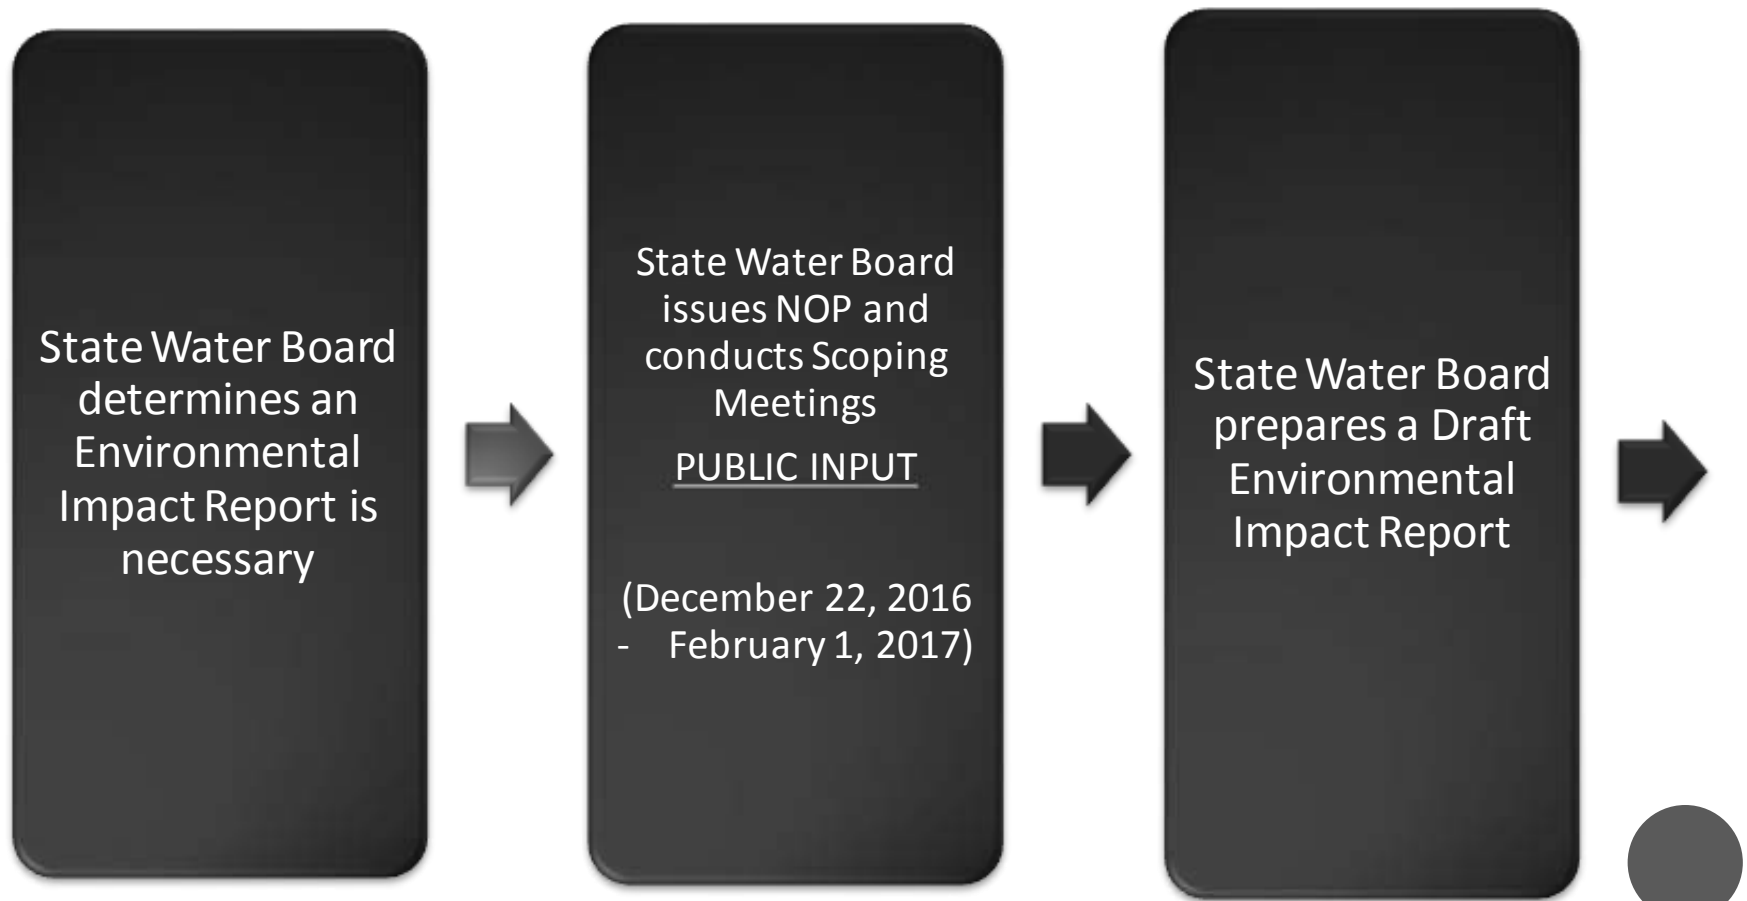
State Water Board determines an Environmental Impact Report is necessary

State Water Board issues NOP and conducts Scoping Meetings

PUBLIC INPUT

(December 22, 2016 - February 1, 2017)

State Water Board prepares a Draft Environmental Impact Report